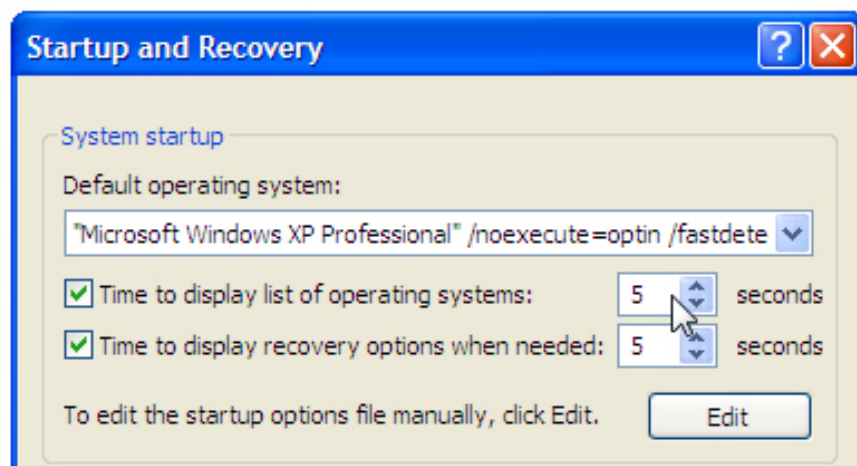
Startup and Recovery

?

System startup

Default operating system:

"Microsoft Windows XP Professional" /noexecute=optin /fastdete

Time to display list of operating systems: 5 seconds

Time to display recovery options when needed: 5 seconds

To edit the startup options file manually, click Edit.

Edit